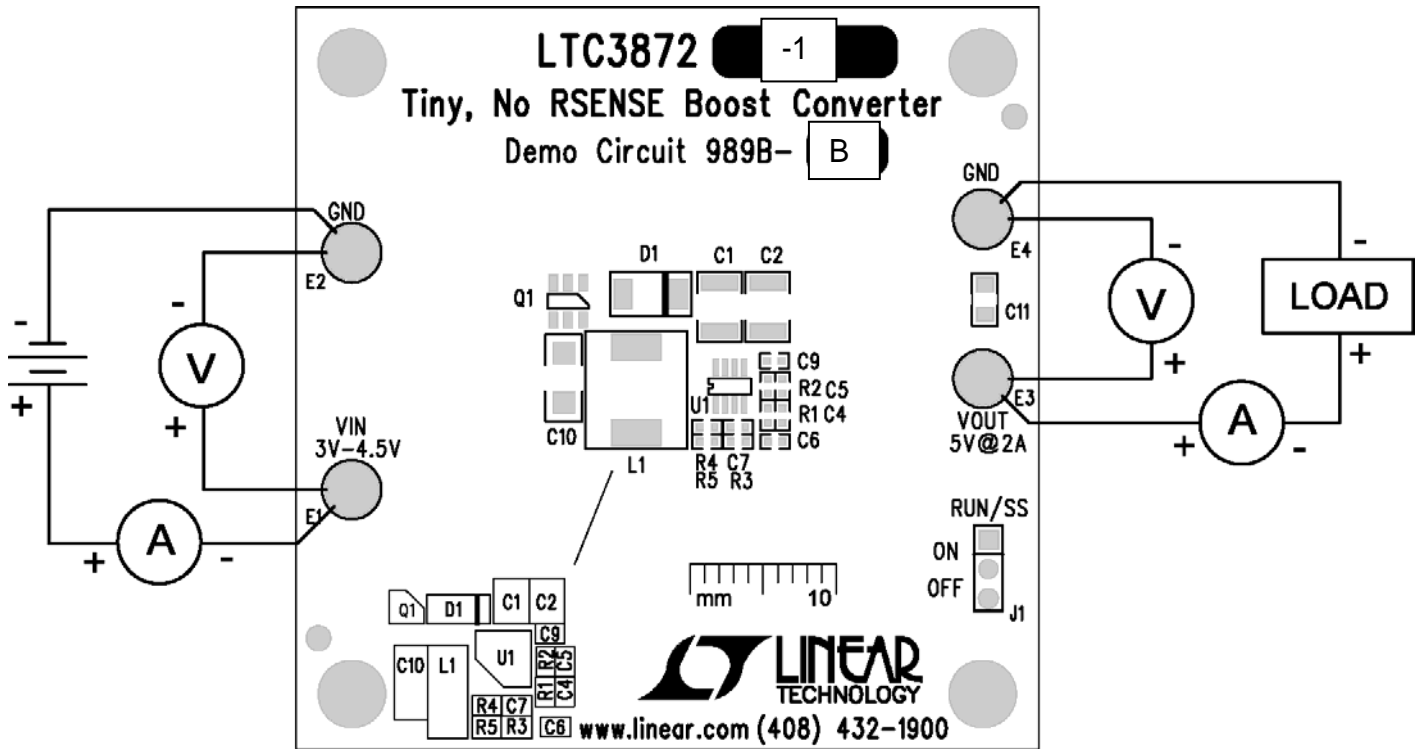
LTC3872 -1
Tiny, No RSENSE Boost Converter
Demo Circuit 989B- B

GND
E2
-
V
+
VIN
3V-4.5V
E1
-
+
A
+
-

Q1
D1
C1
C2
C9
R2 C5
R1 C4
C6
U1
C10
L1
R4 C7
R5 R3

GND
E4
-
V
+
C11
LOAD
-
+
VOUT
5V@2A
E3
A
+
-

RUN/SS
ON
OFF
J1

mm 10

Q1 D1 C1 C2
C9
U1
R2 C5
R1 C4
C10 L1
R4 C7
R5 R3
C6

LINEAR
TECHNOLOGY
www.linear.com (408) 432-1900